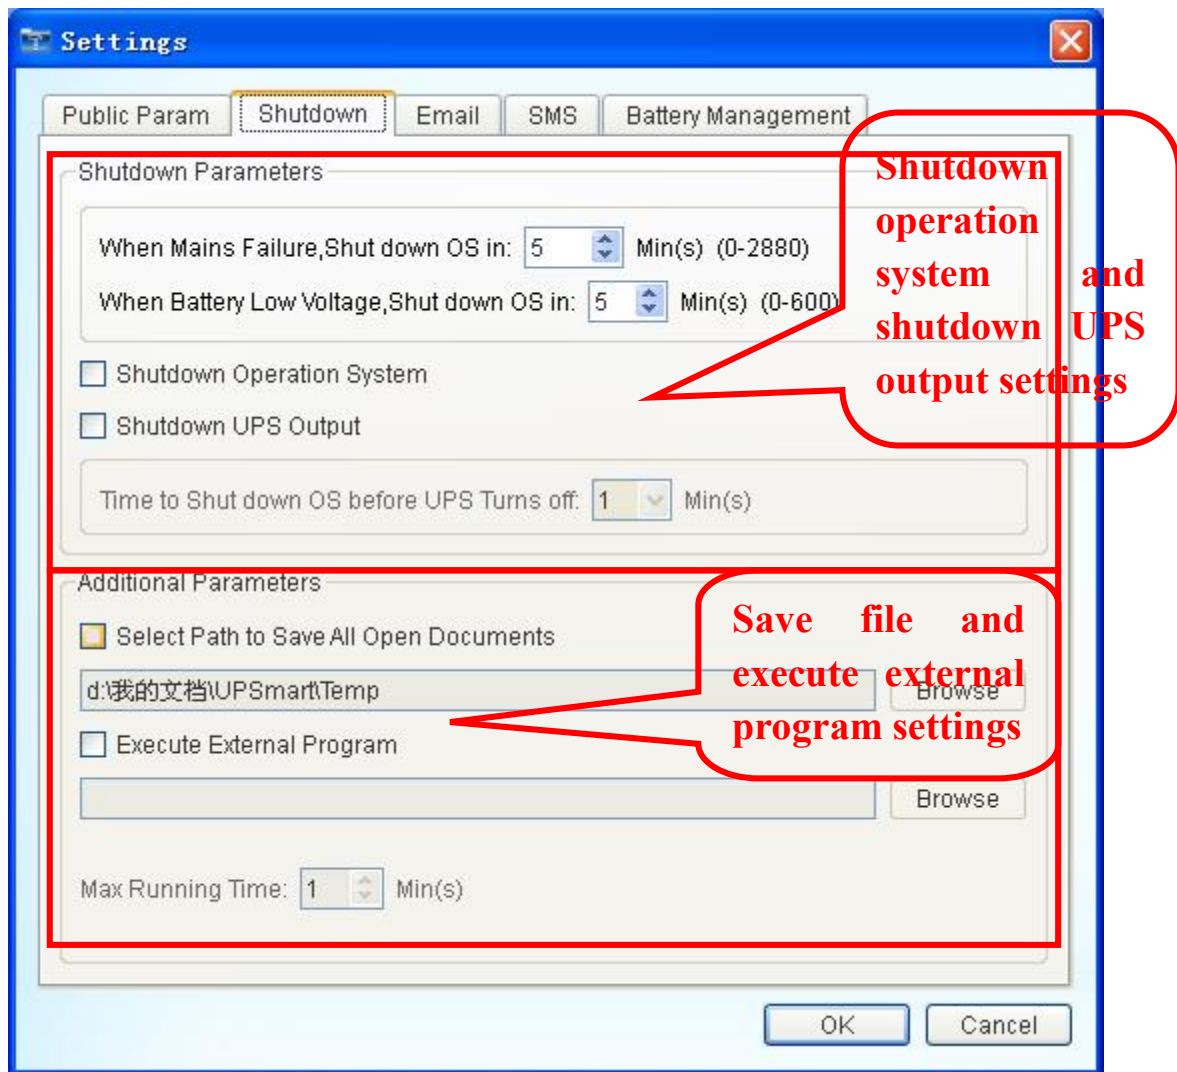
Settings

Public Param | Shutdown | Email | SMS | Battery Management

Shutdown Parameters

When Mains Failure,Shut down OS in: 5 Min(s) (0-2880)

When Battery Low Voltage,Shut down OS in: 5 Min(s) (0-600)

Shutdown Operation System

Shutdown UPS Output

Time to Shut down OS before UPS Turns off: 1 Min(s)

Shutdown operation system and shutdown UPS output settings

Additional Parameters

Select Path to Save All Open Documents

d:\我的文档\UPSmart\Temp

Browse

Execute External Program

Browse

Max Running Time: 1 Min(s)

Save file and execute external program settings

OK

Cancel